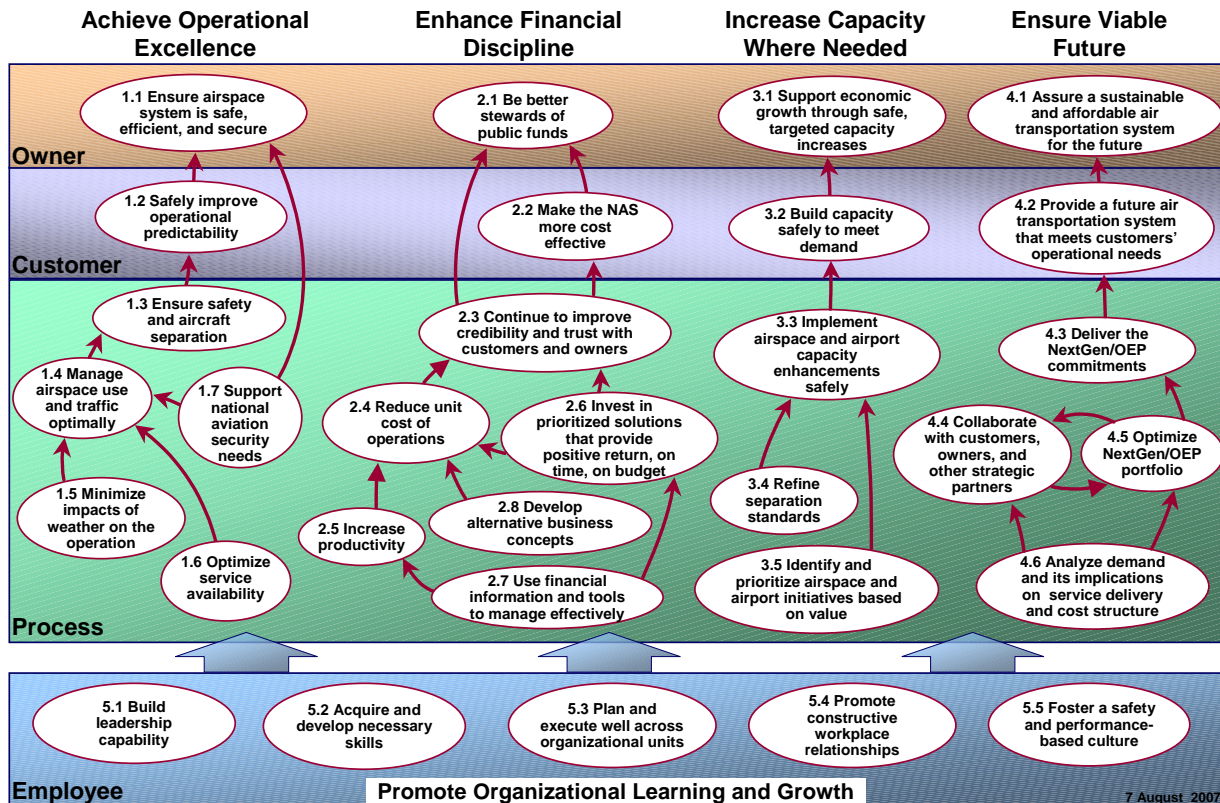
Achieve Operational Excellence

Enhance Financial Discipline

Increase Capacity Where Needed

Ensure Viable Future

Owner

1.1 Ensure airspace system is safe, efficient, and secure

2.1 Be better stewards of public funds

3.1 Support economic growth through safe, targeted capacity increases

4.1 Assure a sustainable and affordable air transportation system for the future

Customer

1.2 Safely improve operational predictability

2.2 Make the NAS more cost effective

3.2 Build capacity safely to meet demand

4.2 Provide a future air transportation system that meets customers' operational needs

Process

1.3 Ensure safety and aircraft separation

1.4 Manage airspace use and traffic optimally

1.7 Support national aviation security needs

1.5 Minimize impacts of weather on the operation

1.6 Optimize service availability

2.3 Continue to improve credibility and trust with customers and owners

2.4 Reduce unit cost of operations

2.6 Invest in prioritized solutions that provide positive return, on time, on budget

2.8 Develop alternative business concepts

2.5 Increase productivity

2.7 Use financial information and tools to manage effectively

3.3 Implement airspace and airport capacity enhancements safely

3.4 Refine separation standards

3.5 Identify and prioritize airspace and airport initiatives based on value

4.3 Deliver the NextGen/OEP commitments

4.4 Collaborate with customers, owners, and other strategic partners

4.5 Optimize NextGen/OEP portfolio

4.6 Analyze demand and its implications on service delivery and cost structure

5.1 Build leadership capability

5.2 Acquire and develop necessary skills

5.3 Plan and execute well across organizational units

5.4 Promote constructive workplace relationships

5.5 Foster a safety and performance-based culture

Employee

Promote Organizational Learning and Growth

7 August 2007